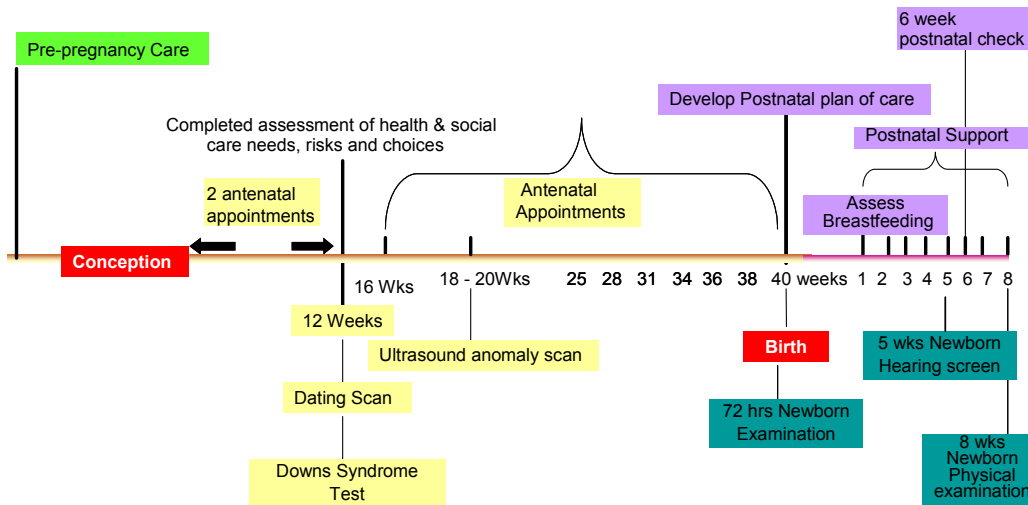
Pre-pregnancy Care

6 week postnatal check

Develop Postnatal plan of care

Completed assessment of health & social care needs, risks and choices

Postnatal Support

2 antenatal appointments

Antenatal Appointments

Assess Breastfeeding

Conception

16 Wks

18 - 20Wks

25 28 31 34 36 38 40 weeks 1 2 3 4 5 6 7 8

12 Weeks

Ultrasound anomaly scan

Birth

5 wks Newborn Hearing screen

Dating Scan

72 hrs Newborn Examination

8 wks Newborn Physical examination

Downs Syndrome Test